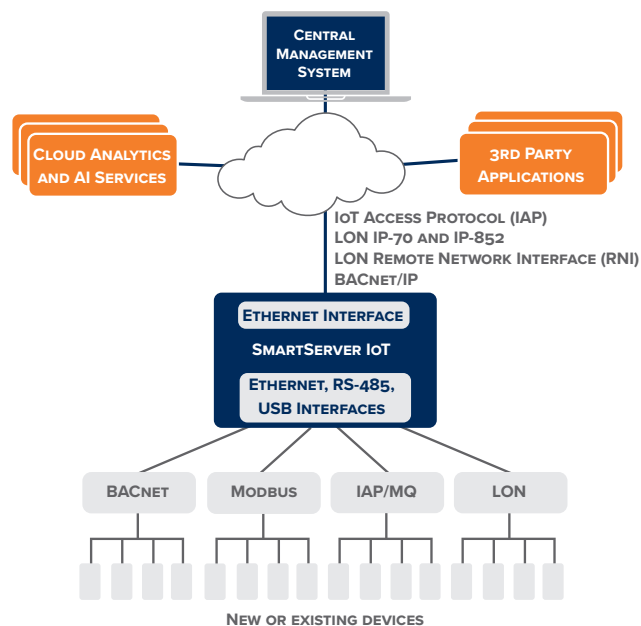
Central Management System

Cloud Analytics and AI Services

3rd Party Applications

IoT Access Protocol (IAP)
LON IP-70 and IP-852
LON Remote Network Interface (RNI)
BACnet/IP

Ethernet Interface
SmartServer IoT
Ethernet, RS-485, USB Interfaces

BACnet
Modbus
IAP/MQ
LON

New or existing devices